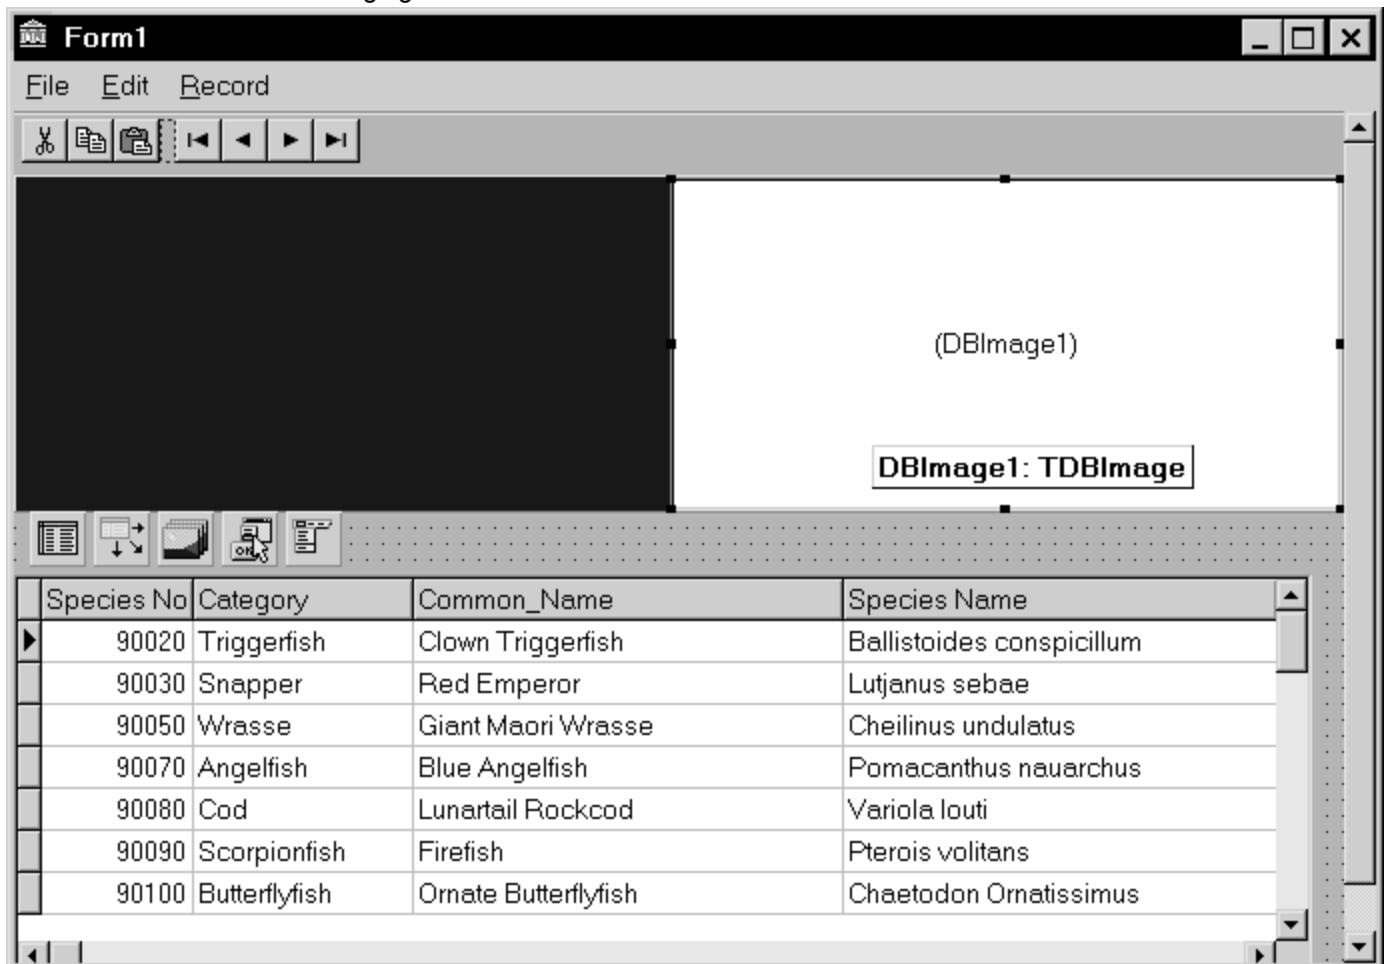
Form1

File Edit Record

(DBImage1)

DBImage1: TDBImage

| Species No | Category | Common_Name | Species Name |
|---|---|---|---|
| 90020 | Triggerfish | Clown Triggerfish | Ballistoides conspicillum |
| 90030 | Snapper | Red Emperor | Lutjanus sebae |
| 90050 | Wrasse | Giant Maori Wrasse | Cheilinus undulatus |
| 90070 | Angelfish | Blue Angelfish | Pomacanthus nauarchus |
| 90080 | Cod | Lunartail Rockcod | Variola louti |
| 90090 | Scorpionfish | Firefish | Pterois volitans |
| 90100 | Butterflyfish | Ornate Butterflyfish | Chaetodon Ornatissimus |